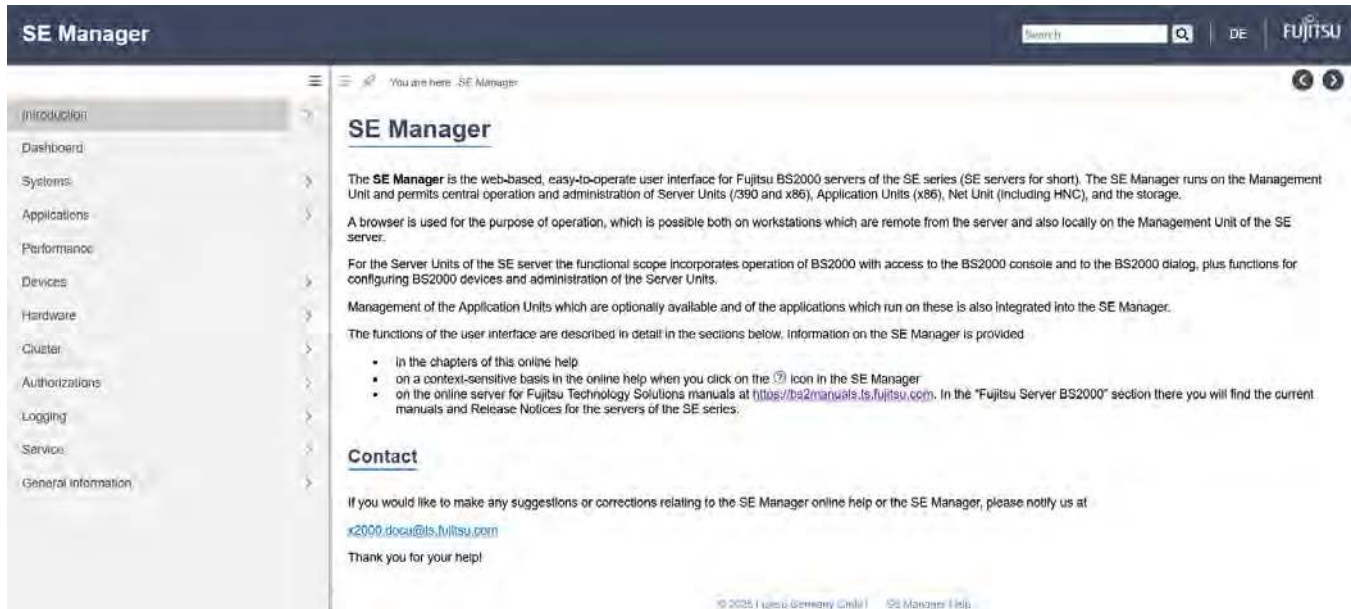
SE Manager

Search

DE

FUJITSU

Introduction

Dashboard

Systems

Applications

Performance

Devices

Hardware

Cluster

Authorizations

Logging

Service

General information

You are here: SE Manager

SE Manager

The SE Manager is the web-based, easy-to-operate user interface for Fujitsu BS2000 servers of the SE series (SE servers for short). The SE Manager runs on the Management Unit and permits central operation and administration of Server Units (/390 and x86), Application Units (x86), Net Unit (including HNC), and the storage.

A browser is used for the purpose of operation, which is possible both on workstations which are remote from the server and also locally on the Management Unit of the SE server.

For the Server Units of the SE server the functional scope incorporates operation of BS2000 with access to the BS2000 console and to the BS2000 dialog, plus functions for configuring BS2000 devices and administration of the Server Units.

Management of the Application Units which are optionally available and of the applications which run on these is also integrated into the SE Manager.

The functions of the user interface are described in detail in the sections below. Information on the SE Manager is provided

- in the chapters of this online help
- on a context-sensitive basis in the online help when you click on the ⓘ icon in the SE Manager
- on the online server for Fujitsu Technology Solutions manuals at https://bs2manuals.ts.fujitsu.com. In the "Fujitsu Server BS2000" section there you will find the current manuals and Release Notices for the servers of the SE series.

Contact

If you would like to make any suggestions or corrections relating to the SE Manager online help or the SE Manager, please notify us at

x2000.docu@ts.fujitsu.com

Thank you for your help!

© 2025 Fujitsu Germany GmbH | SE Manager Help